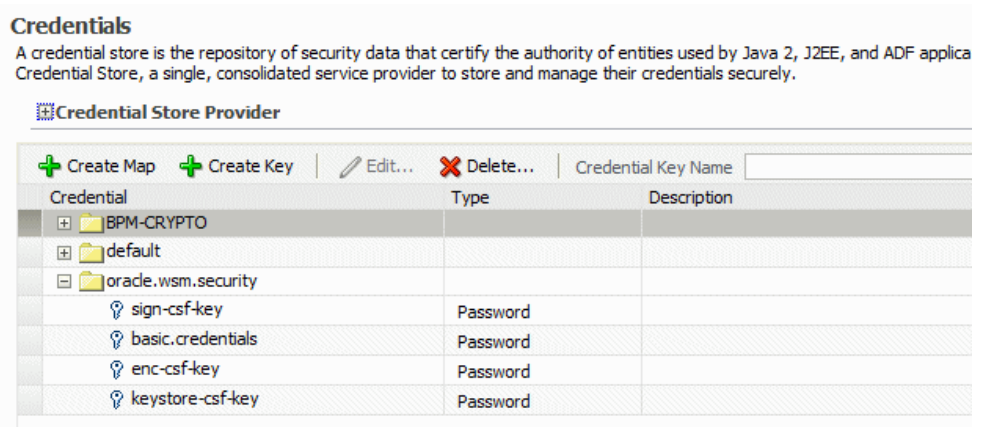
Credentials

A credential store is the repository of security data that certify the authority of entities used by Java 2, J2EE, and ADF applica Credential Store, a single, consolidated service provider to store and manage their credentials securely.

Credential Store Provider

Create Map   Create Key   Edit...   Delete...   Credential Key Name

| Credential | Type | Description |
|---|---|---|
| BPM-CRYPTO | | |
| default | | |
| oracle.wsm.security | | |
| sign-csf-key | Password | |
| basic.credentials | Password | |
| enc-csf-key | Password | |
| keystore-csf-key | Password | |